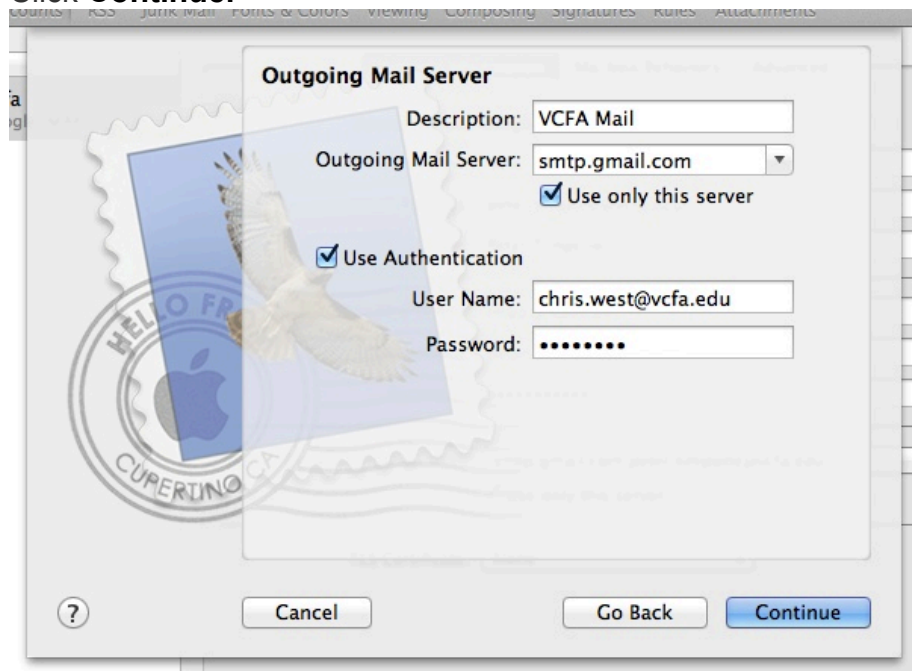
Click Continue.

ccounts RSS Junk Mail Fonts & Colors Viewing Composing Signatures Rules Attachments

Outgoing Mail Server

Description: VCFA Mail

Outgoing Mail Server: smtp.gmail.com

Use only this server

Use Authentication

User Name: chris.west@vcfa.edu

Password: ••••••••

HELLO FR

CUPERTINO CA

?

Cancel

Go Back

Continue